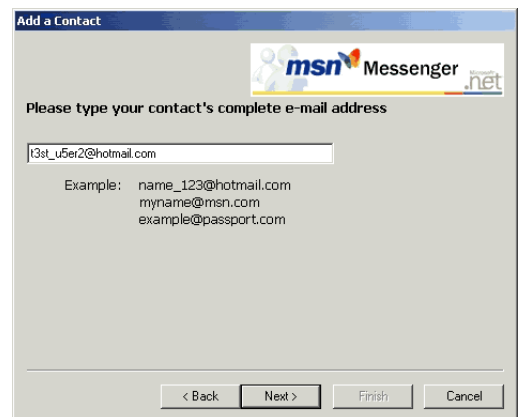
Add a Contact

msn Messenger Microsoft .net

Please type your contact's complete e-mail address

t3st_u5er2@hotmail.com

Example: name_123@hotmail.com
myname@msn.com
example@passport.com

< Back Next > Finish Cancel